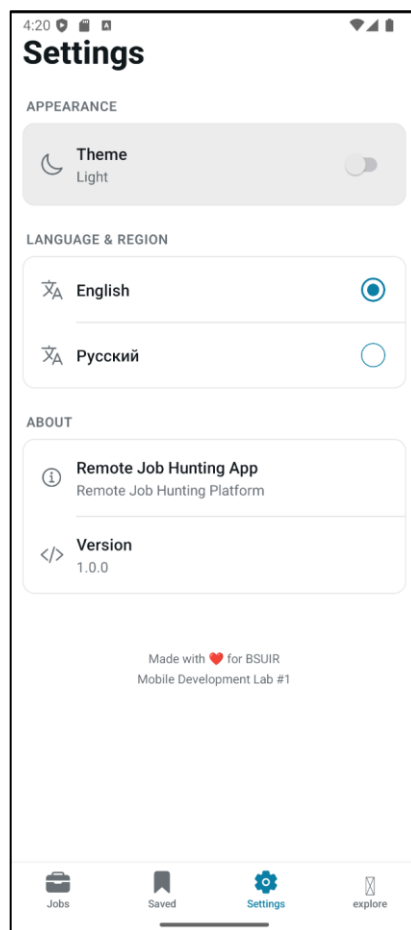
4:20

Settings

APPEARANCE

Theme
Light

LANGUAGE & REGION

English

Русский

ABOUT

Remote Job Hunting App
Remote Job Hunting Platform

Version
1.0.0

Made with ❤️ for BSUIR
Mobile Development Lab #1

Jobs
Saved
Settings
explore